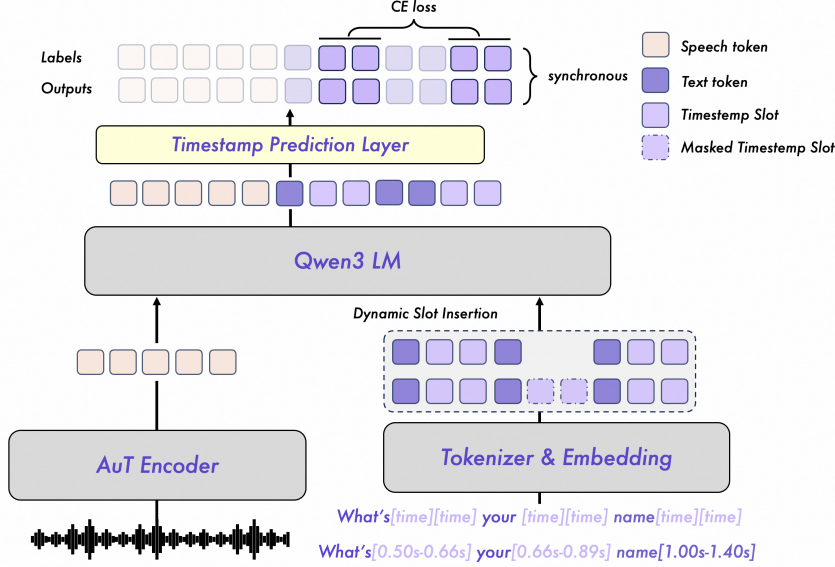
CE loss

Labels

Outputs

synchronous

Speech token

Text token

Timestemp Slot

Masked Timestemp Slot

Timestamp Prediction Layer

Qwen3 LM

Dynamic Slot Insertion

AuT Encoder

Tokenizer & Embedding

What's[time][time] your [time][time] name[time][time]

What's[0.50s-0.66s] your[0.66s-0.89s] name[1.00s-1.40s]